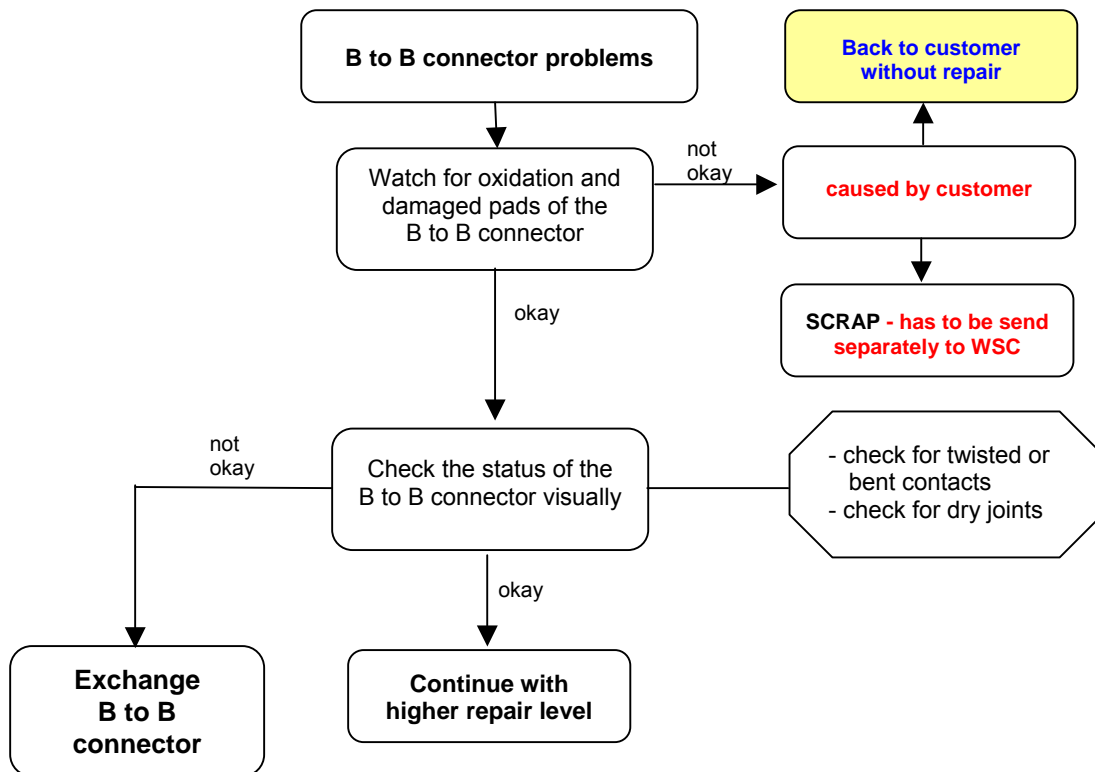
B to B connector problems

Back to customer without repair

not okay

Watch for oxidation and damaged pads of the B to B connector

caused by customer

okay

SCRAP - has to be send separately to WSC

not okay

Check the status of the B to B connector visually

- check for twisted or bent contacts
- check for dry joints

okay

Exchange B to B connector

Continue with higher repair level